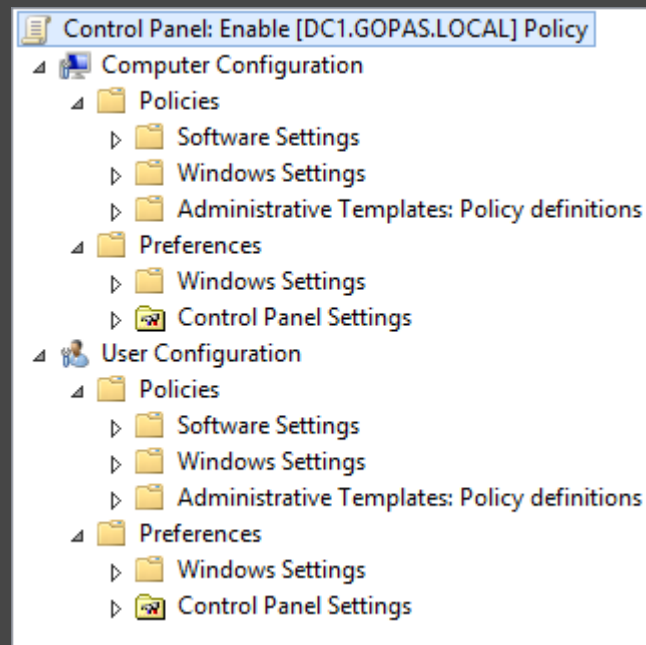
Control Panel: Enable [DC1.GOPAS.LOCAL] Policy

Computer Configuration

Policies

Software Settings

Windows Settings

Administrative Templates: Policy definitions

Preferences

Windows Settings

Control Panel Settings

User Configuration

Policies

Software Settings

Windows Settings

Administrative Templates: Policy definitions

Preferences

Windows Settings

Control Panel Settings